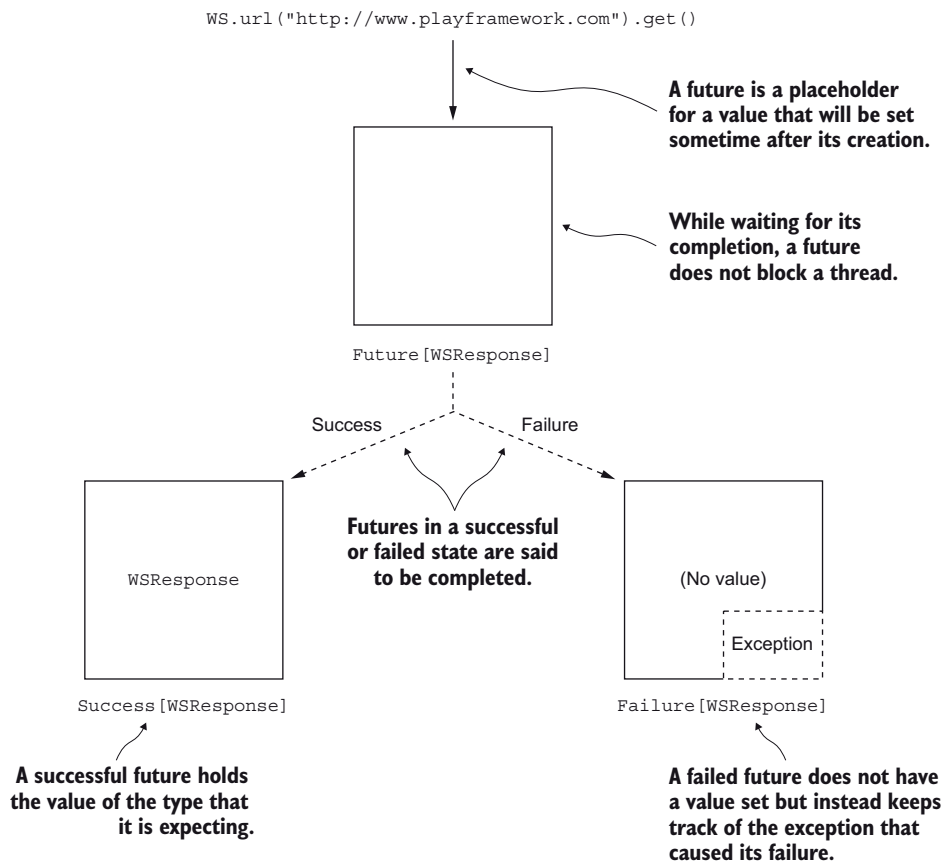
WS.url("http://www.playframework.com").get()

A future is a placeholder for a value that will be set sometime after its creation.

While waiting for its completion, a future does not block a thread.

Future[WSResponse]

Success

Failure

Futures in a successful or failed state are said to be completed.

WSResponse

(No value)

Exception

Success[WSResponse]

Failure[WSResponse]

A successful future holds the value of the type that it is expecting.

A failed future does not have a value set but instead keeps track of the exception that caused its failure.